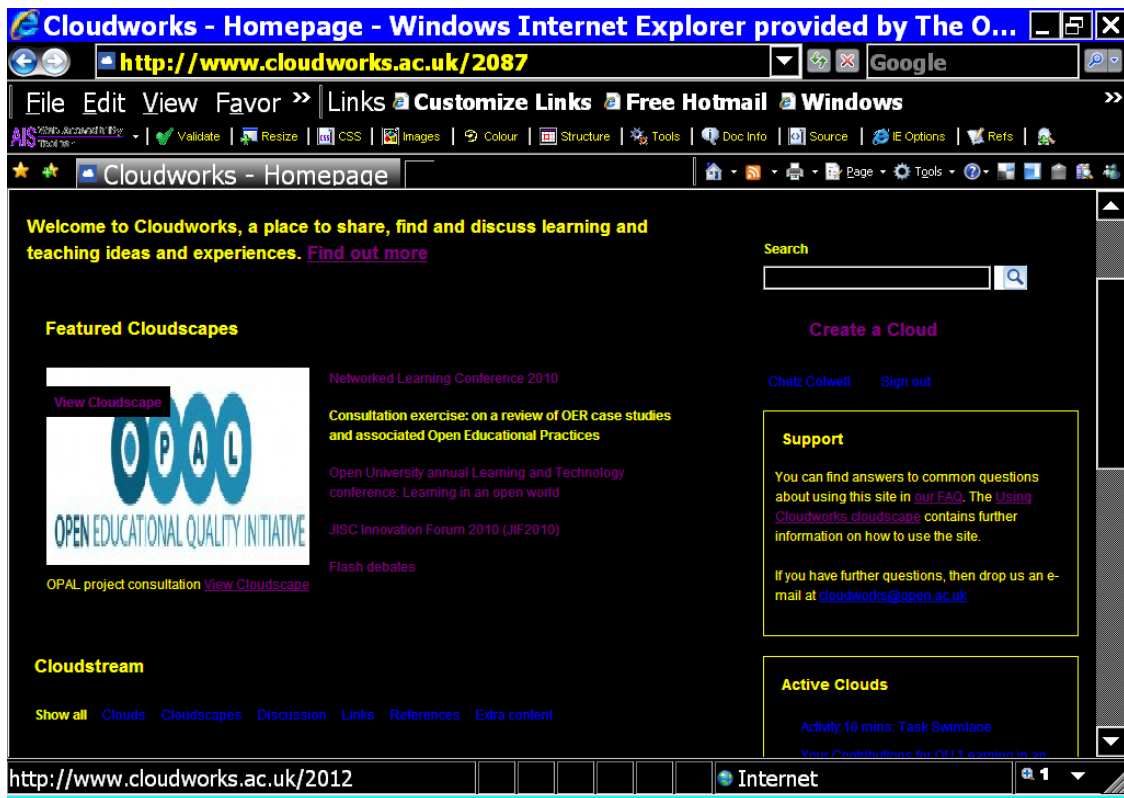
Cloudworks - Homepage - Windows Internet Explorer provided by The O...

http://www.cloudworks.ac.uk/2087

Google

File Edit View Favor » Links Customize Links Free Hotmail Windows »

AIS Web Accessibility Toolbar | Validate | Resize | CSS | Images | Colour | Structure | Tools | Doc Info | Source | IE Options | Refs

Cloudworks - Homepage

Page Tools

Welcome to Cloudworks, a place to share, find and discuss learning and teaching ideas and experiences. Find out more

Search

Featured Cloudscapes

Create a Cloud

View Cloudscape

OPAL

OPEN EDUCATIONAL QUALITY INITIATIVE

Networked Learning Conference 2010

Consultation exercise: on a review of OER case studies and associated Open Educational Practices

Open University annual Learning and Technology conference: Learning in an open world

JISC Innovation Forum 2010 (JIF2010)

Flash debates

OPAL project consultation View Cloudscape

Chetz Colwell Sign out

Support

You can find answers to common questions about using this site in our FAQ. The Using Cloudworks cloudscape contains further information on how to use the site.

If you have further questions, then drop us an e-mail at cloudworks@open.ac.uk

Cloudstream

Show all Clouds Cloudscapes Discussion Links References Extra content

Active Clouds

Activity 10 mins: Task Swimlane

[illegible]

http://www.cloudworks.ac.uk/2012

Internet

1